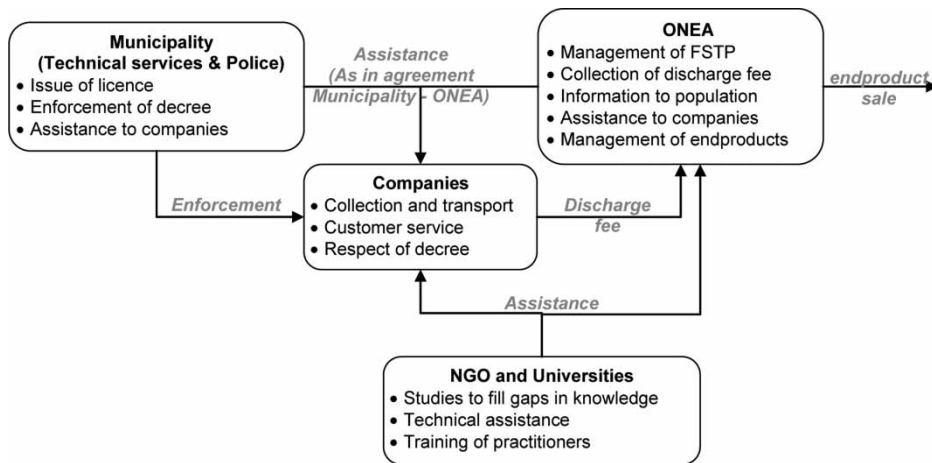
**Municipality (Technical services & Police)**
- Issue of licence
- Enforcement of decree
- Assistance to companies

Assistance (As in agreement Municipality - ONEA)

**ONEA**
- Management of FSTP
- Collection of discharge fee
- Information to population
- Assistance to companies
- Management of endproducts

endproduct sale

Enforcement

**Companies**
- Collection and transport
- Customer service
- Respect of decree

Discharge fee

Assistance

**NGO and Universities**
- Studies to fill gaps in knowledge
- Technical assistance
- Training of practitioners